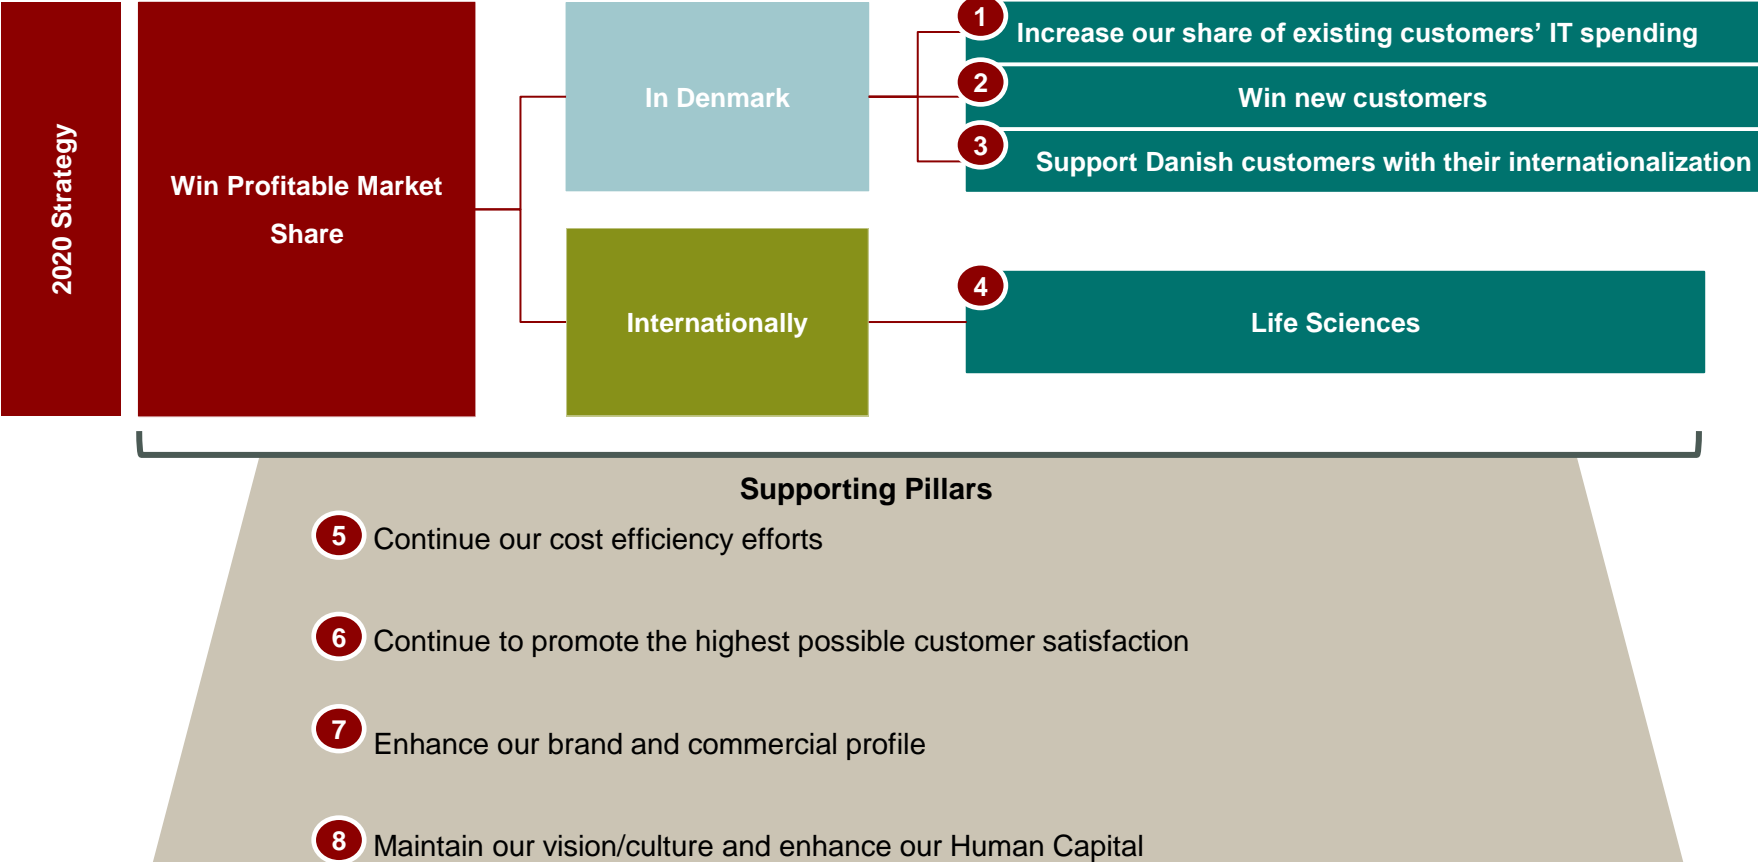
2020 Strategy

Win Profitable Market Share

In Denmark

Internationally

1 Increase our share of existing customers' IT spending

2 Win new customers

3 Support Danish customers with their internationalization

4 Life Sciences

Supporting Pillars

5 Continue our cost efficiency efforts

6 Continue to promote the highest possible customer satisfaction

7 Enhance our brand and commercial profile

8 Maintain our vision/culture and enhance our Human Capital